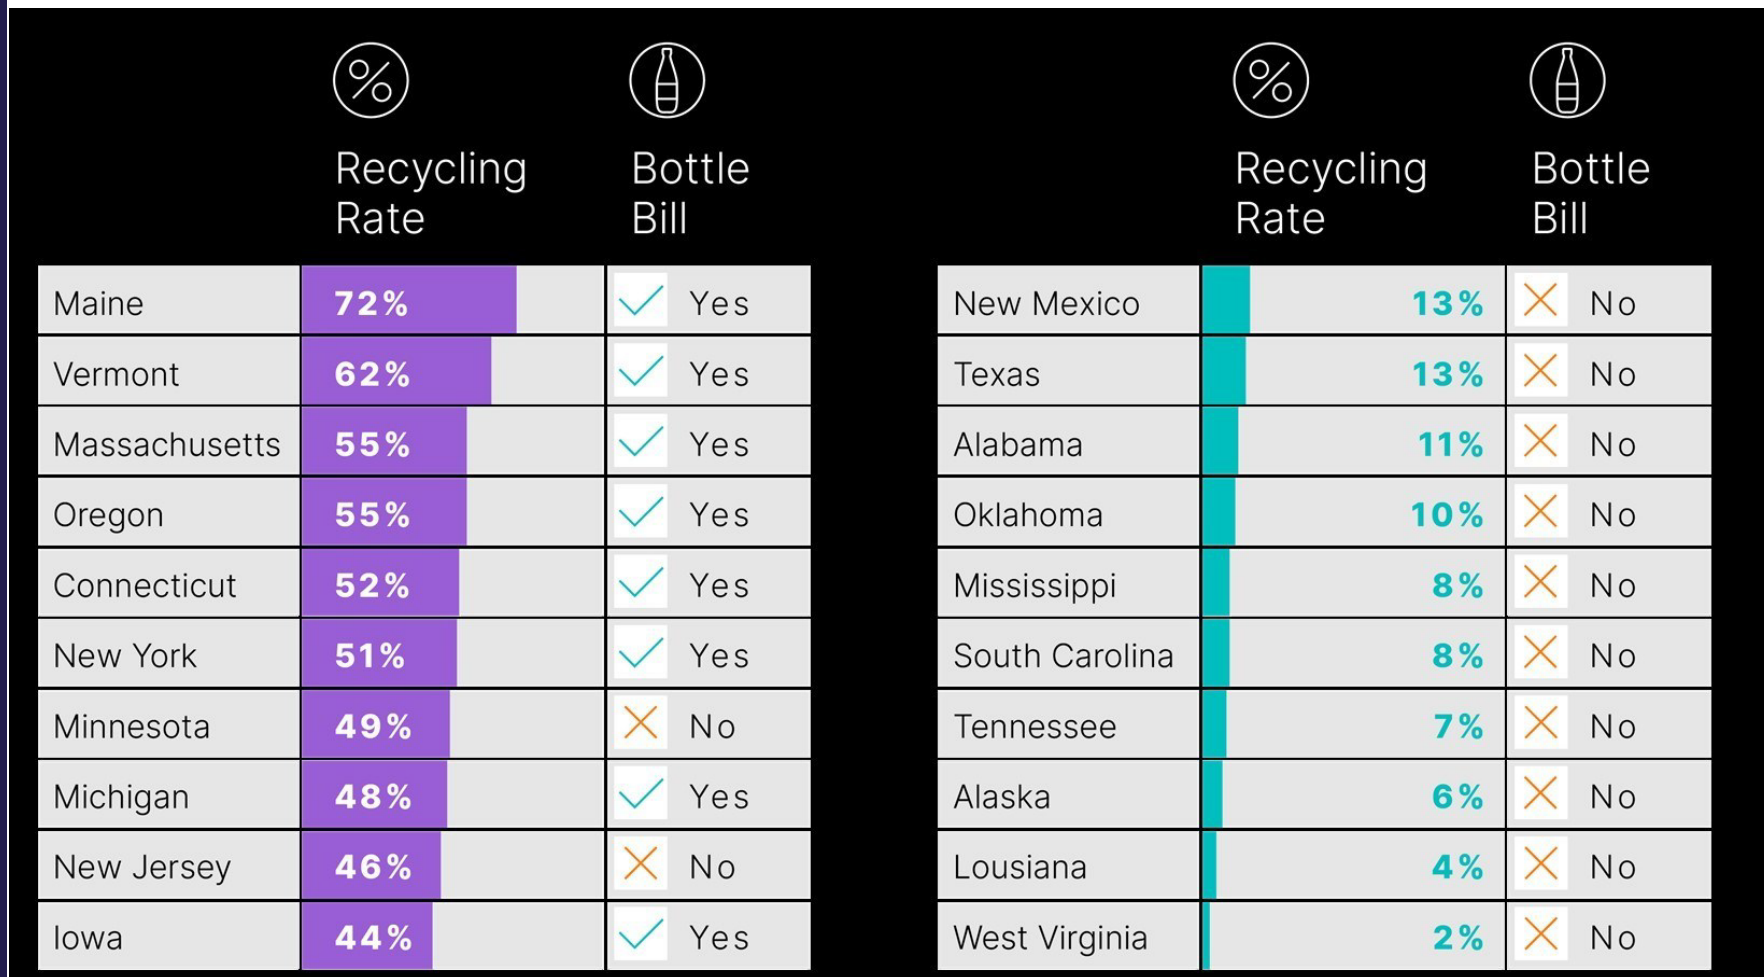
| | Recycling Rate | Bottle Bill |
|---|---|---|
| Maine | 72% | Yes |
| Vermont | 62% | Yes |
| Massachusetts | 55% | Yes |
| Oregon | 55% | Yes |
| Connecticut | 52% | Yes |
| New York | 51% | Yes |
| Minnesota | 49% | No |
| Michigan | 48% | Yes |
| New Jersey | 46% | No |
| Iowa | 44% | Yes |

| | Recycling Rate | Bottle Bill |
|---|---|---|
| New Mexico | 13% | No |
| Texas | 13% | No |
| Alabama | 11% | No |
| Oklahoma | 10% | No |
| Mississippi | 8% | No |
| South Carolina | 8% | No |
| Tennessee | 7% | No |
| Alaska | 6% | No |
| Lousiana | 4% | No |
| West Virginia | 2% | No |